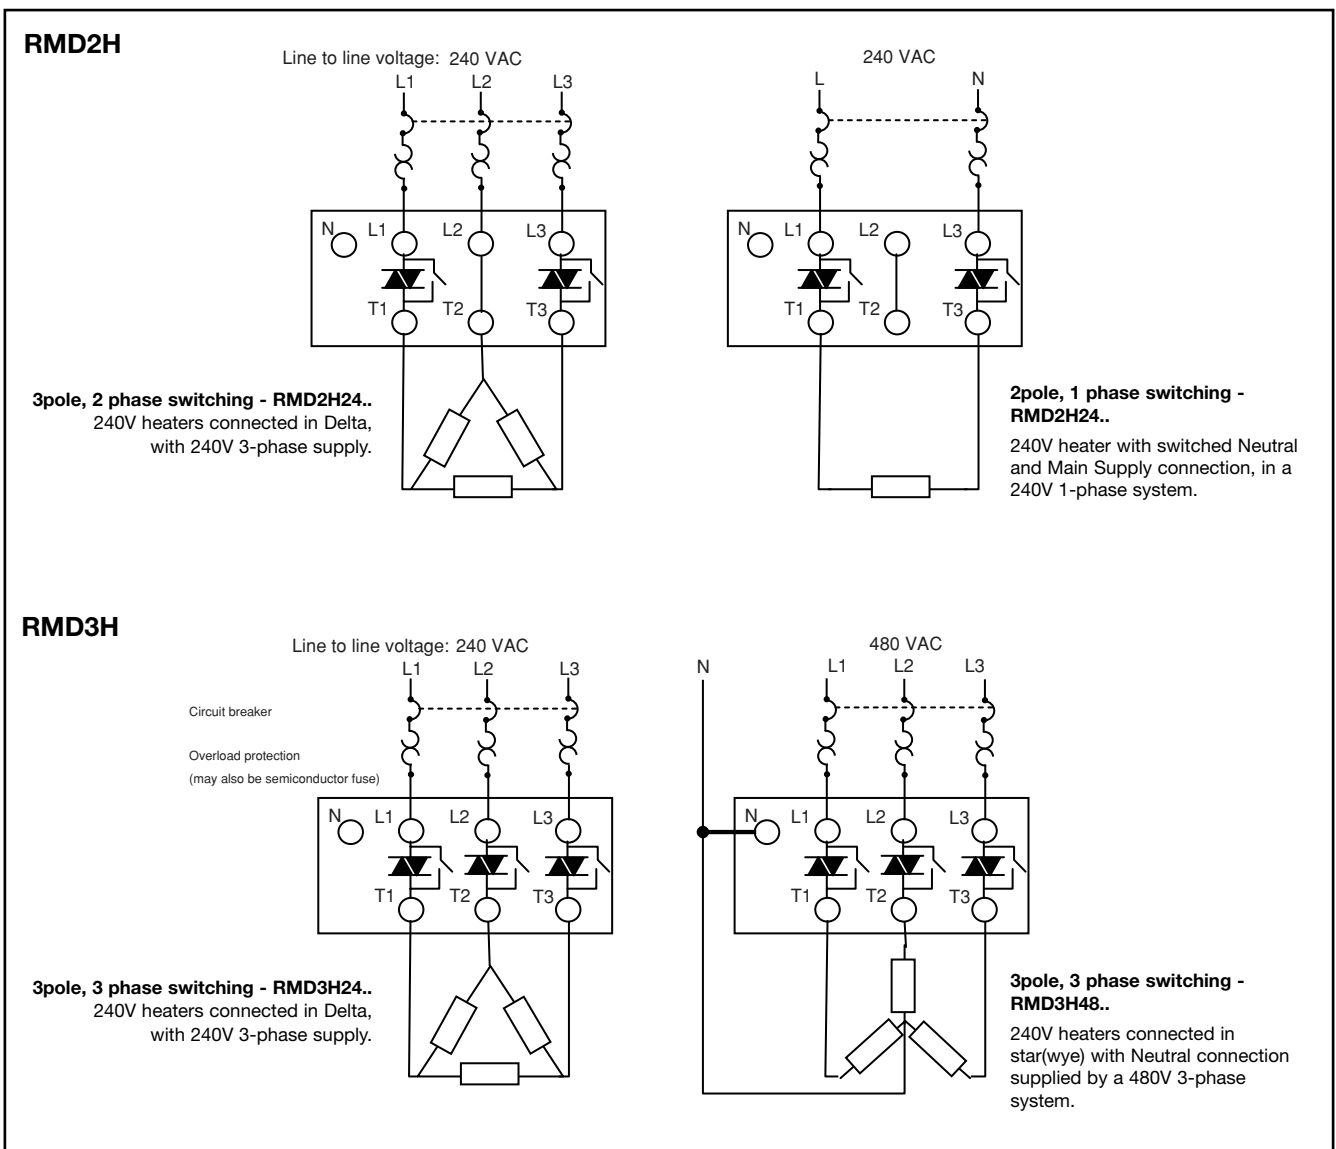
RMD2H

Line to line voltage: 240 VAC
L1 L2 L3

N L1 L2 L3
T1 T2 T3

**3pole, 2 phase switching - RMD2H24..**
240V heaters connected in Delta, with 240V 3-phase supply.

240 VAC
L N

N L1 L2 L3
T1 T2 T3

**2pole, 1 phase switching - RMD2H24..**

240V heater with switched Neutral and Main Supply connection, in a 240V 1-phase system.

RMD3H

Line to line voltage: 240 VAC
L1 L2 L3

Circuit breaker

Overload protection
(may also be semiconductor fuse)

N L1 L2 L3
T1 T2 T3

**3pole, 3 phase switching - RMD3H24..**
240V heaters connected in Delta, with 240V 3-phase supply.

480 VAC
N L1 L2 L3

N L1 L2 L3
T1 T2 T3

**3pole, 3 phase switching - RMD3H48..**

240V heaters connected in star(wye) with Neutral connection supplied by a 480V 3-phase system.